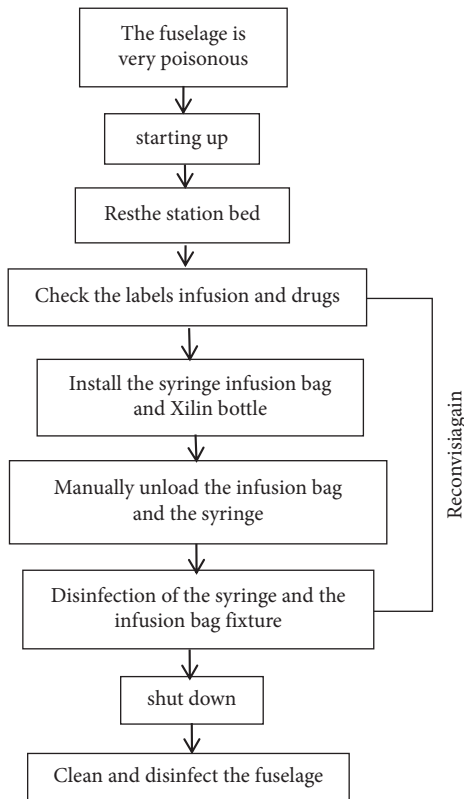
The fuselage is very poisonous

starting up

Resthe station bed

Check the labels infusion and drugs

Install the syringe infusion bag and Xilin bottle

Manually unload the infusion bag and the syringe

Disinfection of the syringe and the infusion bag fixture

shut down

Clean and disinfect the fuselage

Reconvisiagain